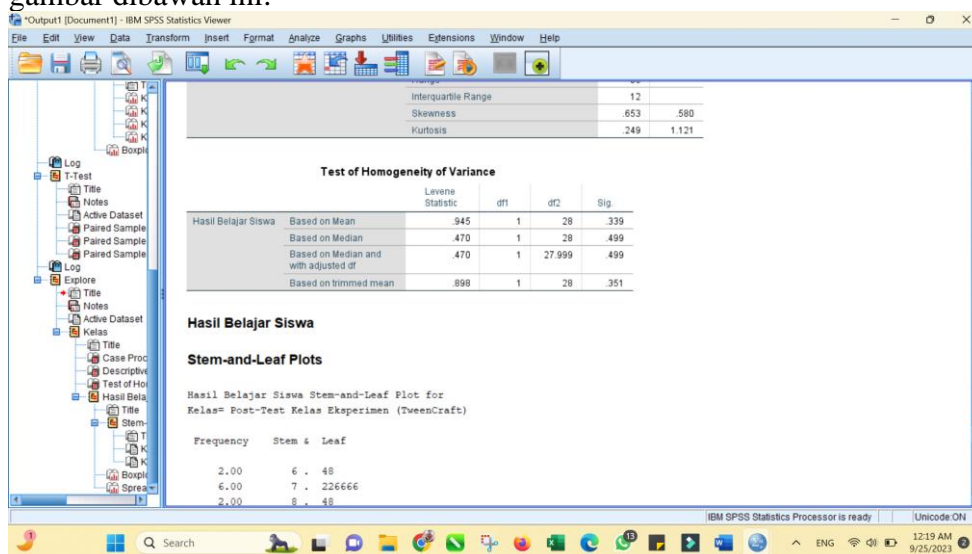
gambar dibawah ini.

*Output1 [Document1] - IBM SPSS Statistics Viewer

File Edit View Data Transform Insert Format Analyze Graphs Utilities Extensions Window Help

Log
T-Test
Title
Notes
Active Dataset
Paired Sample
Paired Sample
Paired Sample
Log
Explore
Title
Notes
Active Dataset
Kelas
Title
Case Proc
Descriptive
Test of Ho
Hasil Bela
Title
Stem-
Boxplo
Sprea

| | Interquartile Range | 12 | |
|---|---|---|---|
| | Skewness | .653 | .580 |
| | Kurtosis | .249 | 1.121 |

**Test of Homogeneity of Variance**

| | | Levene Statistic | df1 | df2 | Sig. |
|---|---|---|---|---|---|
| Hasil Belajar Siswa | Based on Mean | .945 | 1 | 28 | .339 |
| | Based on Median | .470 | 1 | 28 | .499 |
| | Based on Median and with adjusted df | .470 | 1 | 27.999 | .499 |
| | Based on trimmed mean | .898 | 1 | 28 | .351 |

**Hasil Belajar Siswa**

**Stem-and-Leaf Plots**

Hasil Belajar Siswa Stem-and-Leaf Plot for
Kelas= Post-Test Kelas Eksperimen (TweenCraft)

Frequency Stem & Leaf

2.00 6 . 48
6.00 7 . 226666
2.00 8 . 48

IBM SPSS Statistics Processor is ready | Unicode:ON

Search

ENG 12:19 AM 9/25/2023